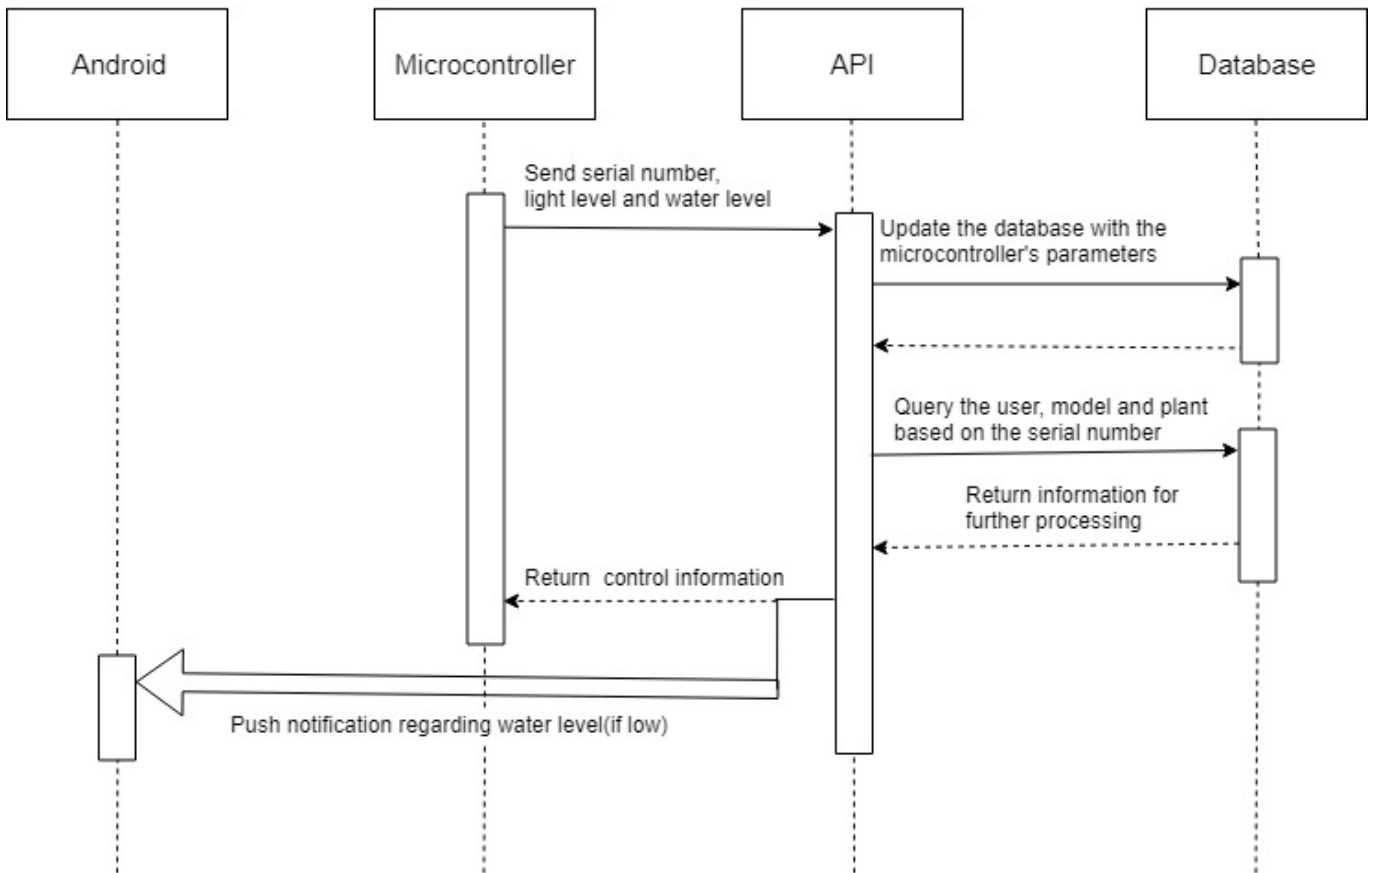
Android

Microcontroller

API

Database

Send serial number, light level and water level

Update the database with the microcontroller's parameters

Query the user, model and plant based on the serial number

Return information for further processing

Return  control information

Push notification regarding water level(if low)